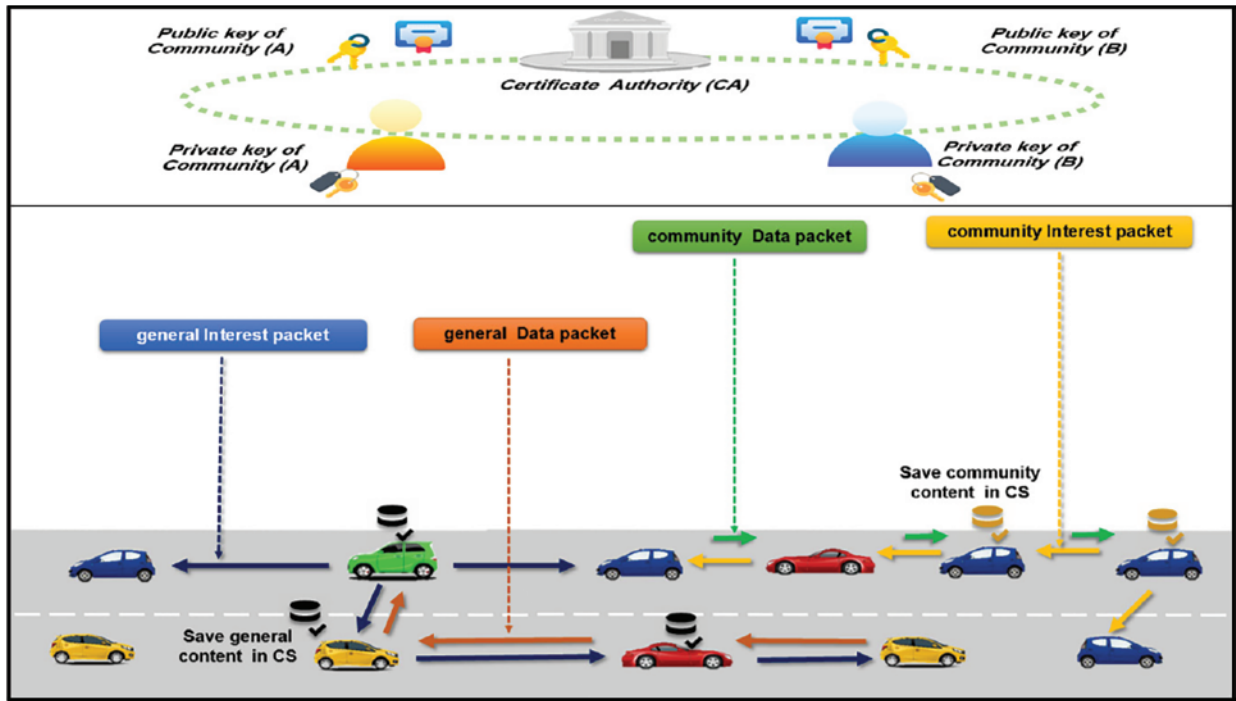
Public key of Community (A)

Public key of Community (B)

Certificate Authority (CA)

Private key of Community (A)

Private key of Community (B)

community Data packet

community Interest packet

general Interest packet

general Data packet

Save community content in CS

Save general content in CS